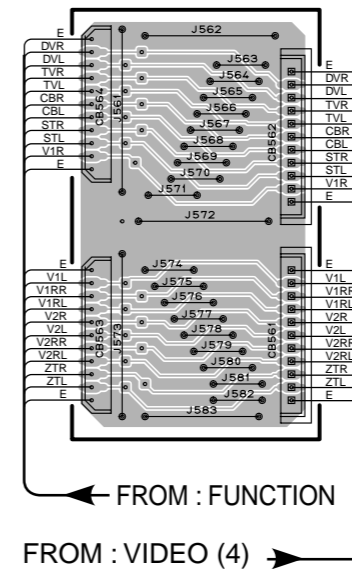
E
DVR
DVL
TVR
TVL
CBR
CBL
STR
STL
V1R
E

CB564
J561
J562
J563
J564
J565
J566
J567
J568
J569
J570
J571
J572

CB562
E
DVR
DVL
TVR
TVL
CBR
CBL
STR
STL
V1R
E

E
V1L
V1RR
V1RL
V2R
V2L
V2RR
V2RL
ZTR
ZTL
E

CB563
J573
J574
J575
J576
J577
J578
J579
J580
J581
J582
J583

CB561
E
V1L
V1RR
V1RL
V2R
V2L
V2RR
V2RL
ZTR
ZTL
E

FROM : FUNCTION

FROM : VIDEO (4)